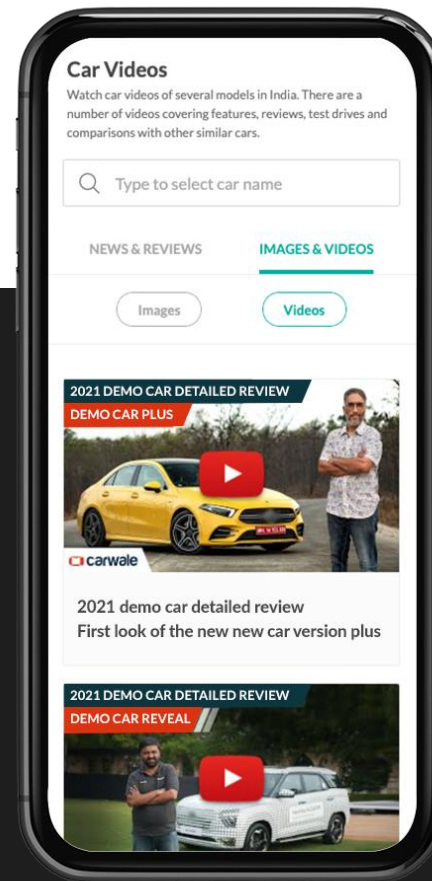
Car Videos

Watch car videos of several models in India. There are a number of videos covering features, reviews, test drives and comparisons with other similar cars.

Type to select car name

NEWS & REVIEWS

IMAGES & VIDEOS

Images

Videos

2021 DEMO CAR DETAILED REVIEW

DEMO CAR PLUS

carwale

2021 demo car detailed review

First look of the new new car version plus

2021 DEMO CAR DETAILED REVIEW

DEMO CAR REVEAL